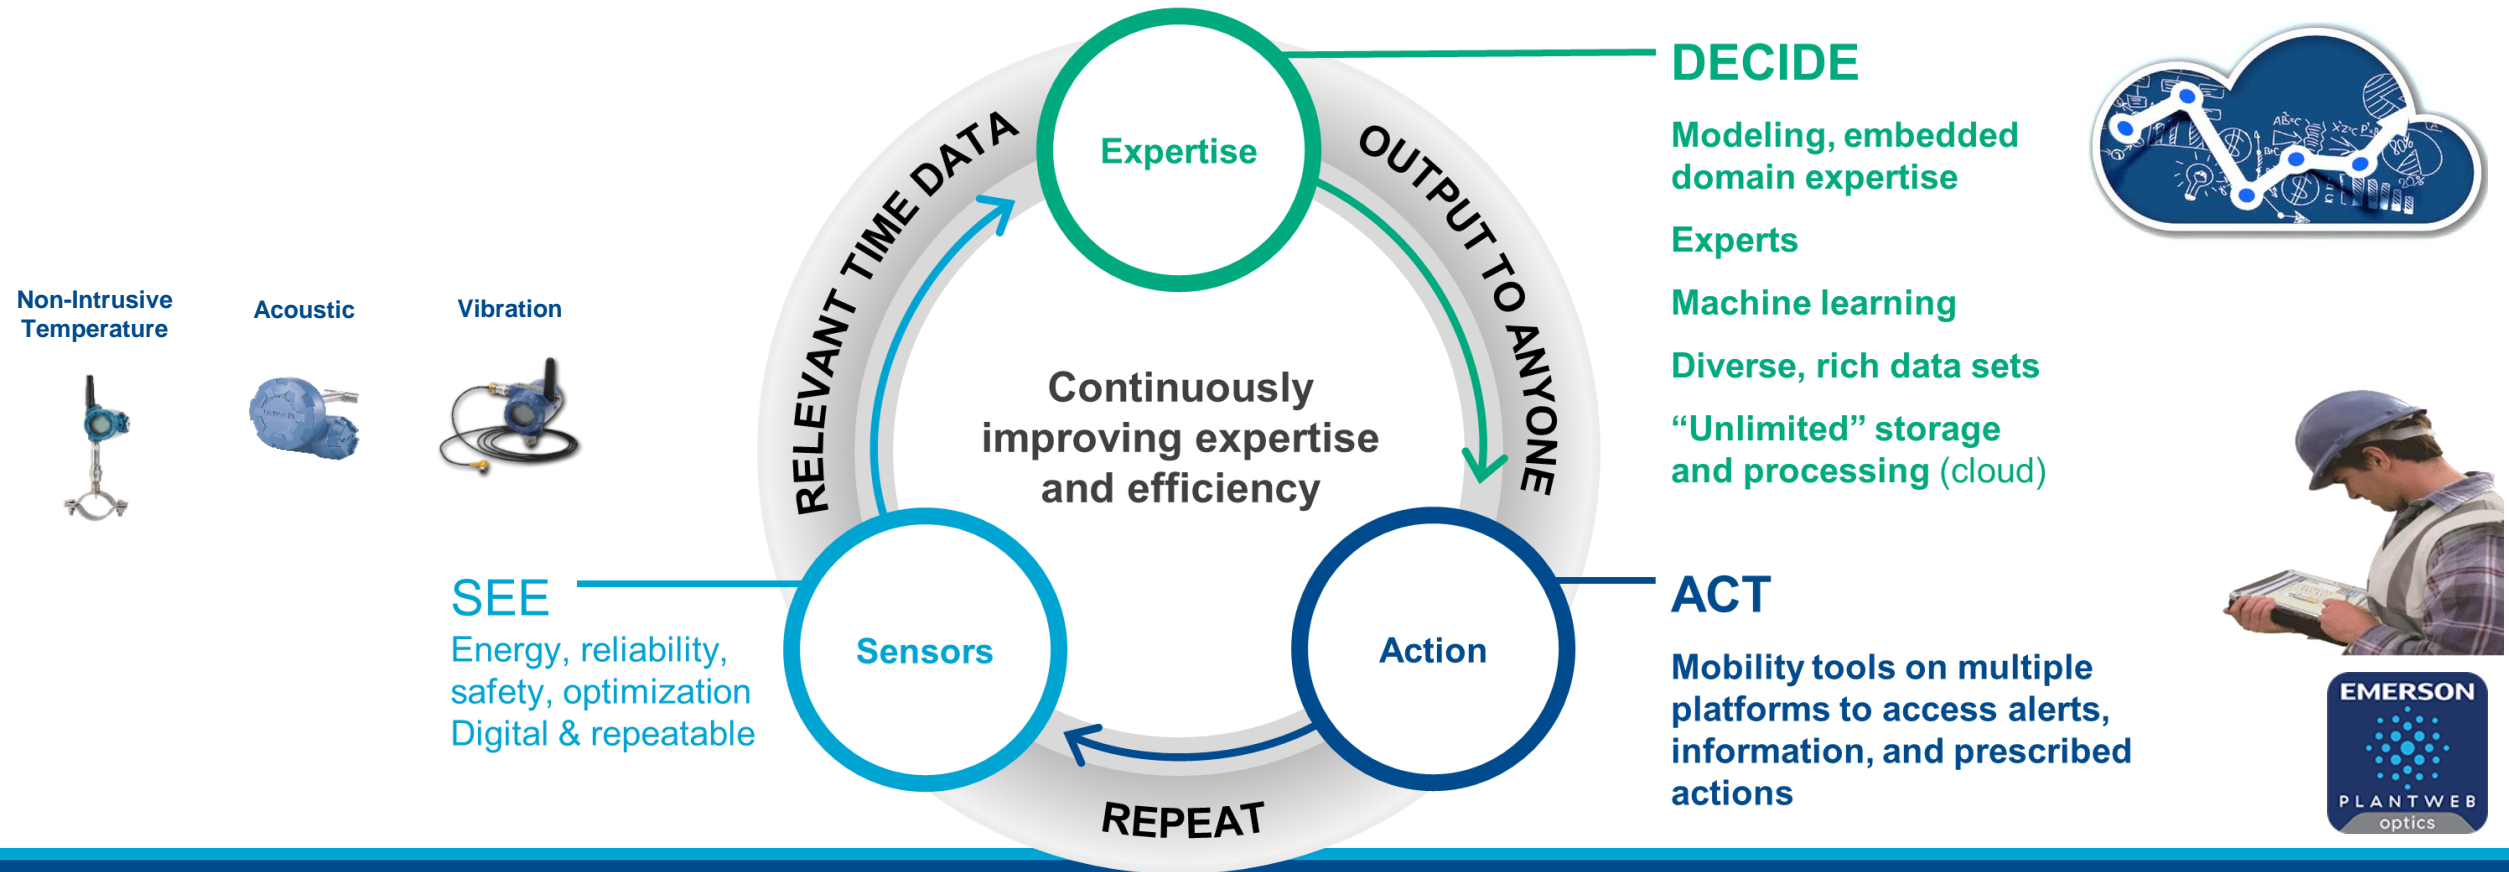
Non-Intrusive Temperature

Acoustic

Vibration

RELEVANT TIME DATA

Expertise

OUTPUT TO ANYONE

Continuously improving expertise and efficiency

Sensors

Action

REPEAT

SEE

Energy, reliability, safety, optimization
Digital & repeatable

DECIDE

Modeling, embedded domain expertise

Experts

Machine learning

Diverse, rich data sets

“Unlimited” storage and processing (cloud)

ACT

Mobility tools on multiple platforms to access alerts, information, and prescribed actions

EMERSON
PLANTWEB
optics